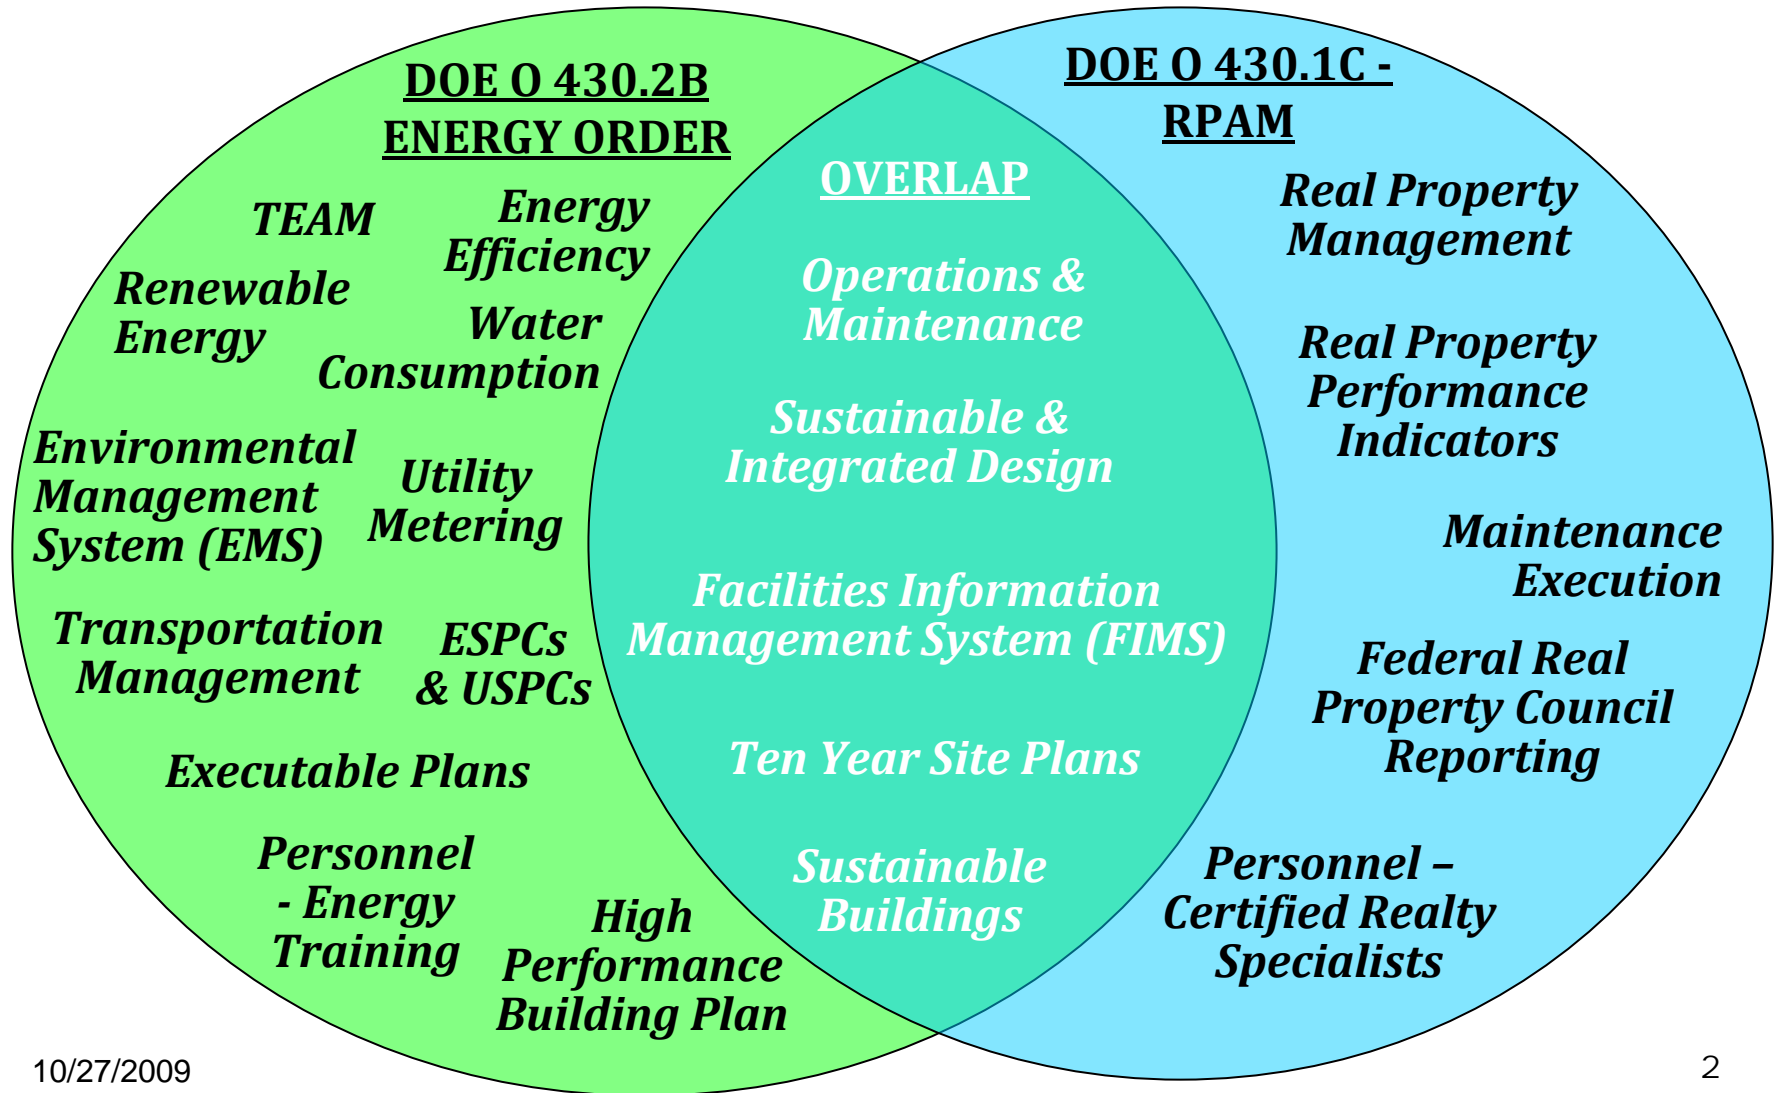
DOE O 430.2B ENERGY ORDER

TEAM

Energy Efficiency

Renewable Energy

Water Consumption

Environmental Management System (EMS)

Utility Metering

Transportation Management

ESPCs & USPCs

Executable Plans

Personnel - Energy Training

High Performance Building Plan

OVERLAP

Operations & Maintenance

Sustainable & Integrated Design

Facilities Information Management System (FIMS)

Ten Year Site Plans

Sustainable Buildings

DOE O 430.1C - RPAM

Real Property Management

Real Property Performance Indicators

Maintenance Execution

Federal Real Property Council Reporting

Personnel – Certified Realty Specialists

10/27/2009

2